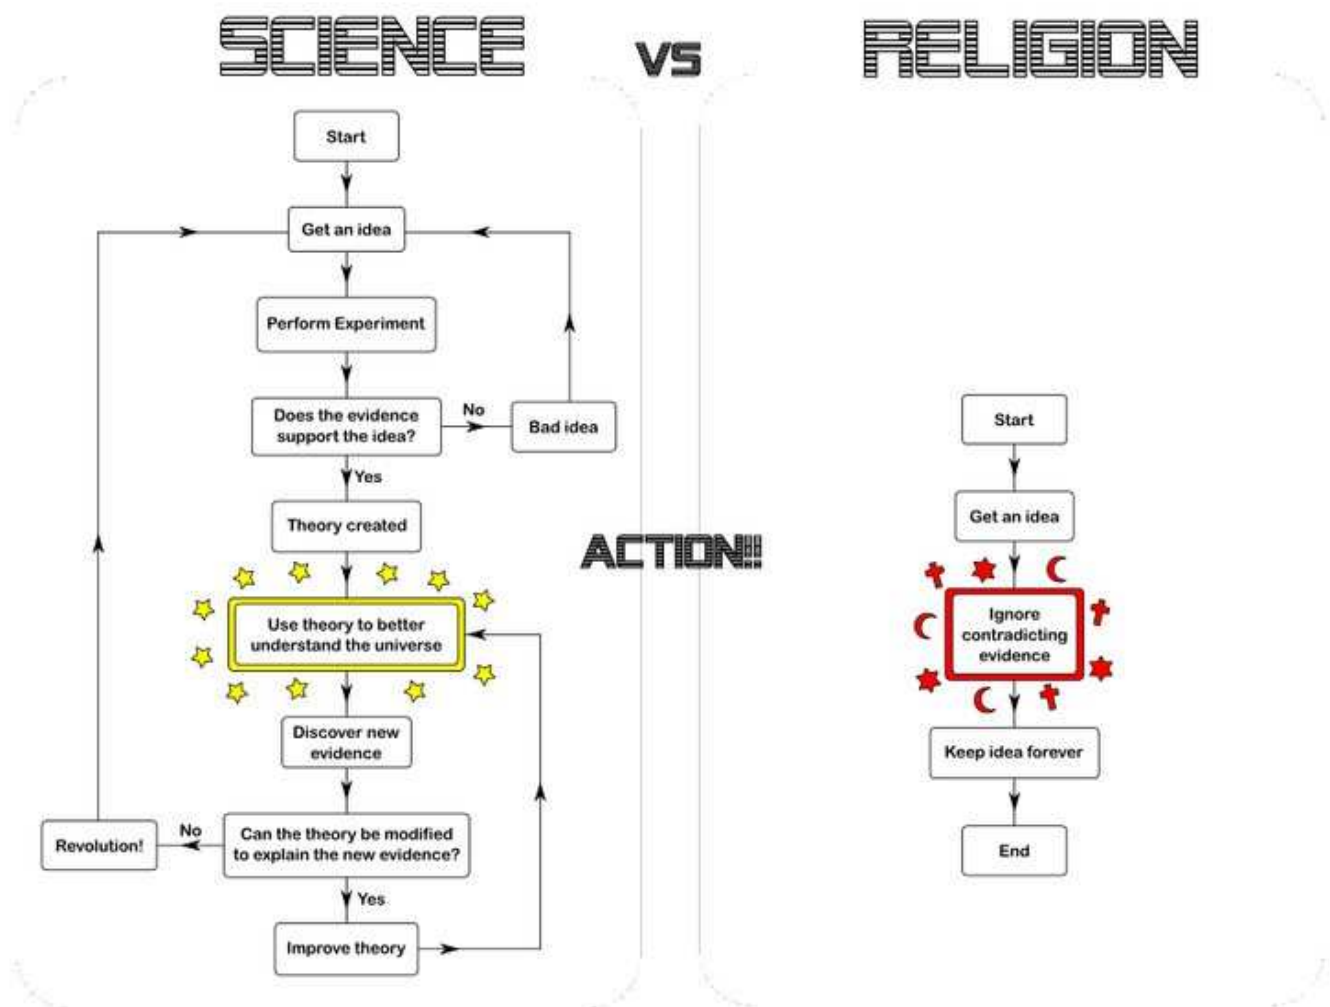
SCIENCE vs RELIGION

Start

Get an idea

Perform Experiment

Does the evidence support the idea?

No

Bad idea

Yes

Theory created

Use theory to better understand the universe

Discover new evidence

Can the theory be modified to explain the new evidence?

No

Revolution!

Yes

Improve theory

ACTION!!

Start

Get an idea

Ignore contradicting evidence

Keep idea forever

End